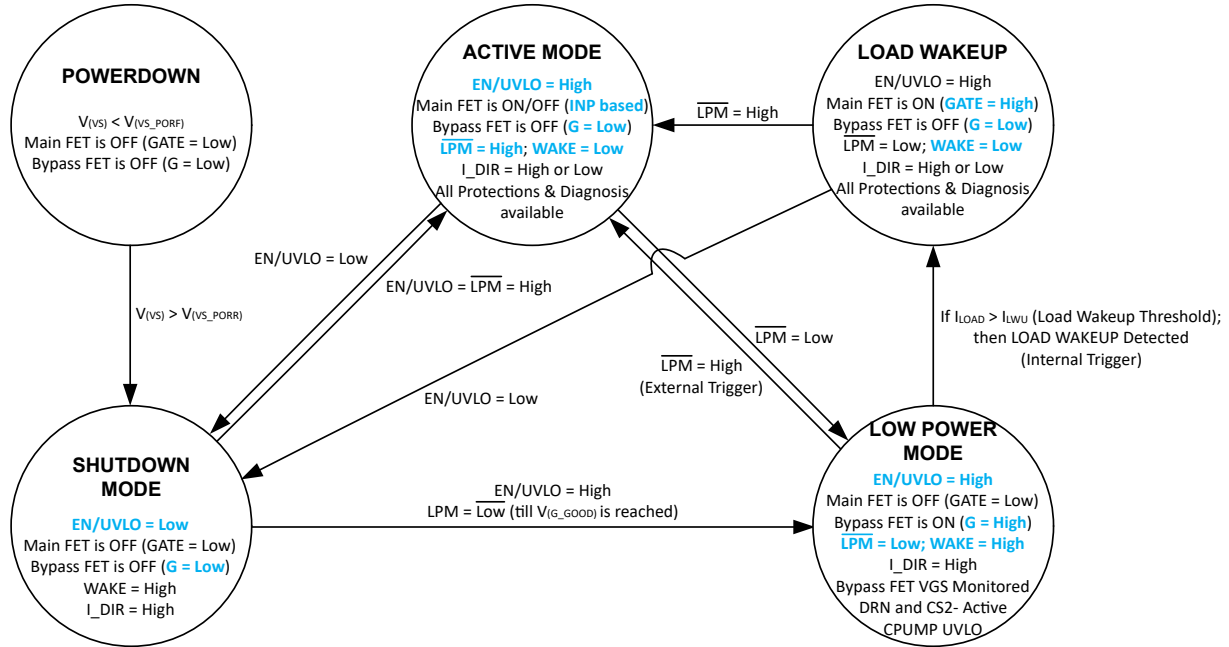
POWERDOWN

$V_{(VS)} < V_{(VS\_PORF)}$
Main FET is OFF (GATE = Low)
Bypass FET is OFF (G = Low)

ACTIVE MODE

EN/UVLO = High
Main FET is ON/OFF (INP based)
Bypass FET is OFF (G = Low)
$\overline{LPM}$ = High; WAKE = Low
I_DIR = High or Low
All Protections & Diagnosis available

LOAD WAKEUP

EN/UVLO = High
Main FET is ON (GATE = High)
Bypass FET is OFF (G = Low)
$\overline{LPM}$ = Low; WAKE = Low
I_DIR = High or Low
All Protections & Diagnosis available

$\overline{LPM}$ = High

$V_{(VS)} > V_{(VS\_PORR)}$

EN/UVLO = Low

EN/UVLO = $\overline{LPM}$ = High

EN/UVLO = Low

$\overline{LPM}$ = Low

$\overline{LPM}$ = High
(External Trigger)

If $I_{LOAD} > I_{LWU}$ (Load Wakeup Threshold); then LOAD WAKEUP Detected
(Internal Trigger)

SHUTDOWN MODE

EN/UVLO = Low
Main FET is OFF (GATE = Low)
Bypass FET is OFF (G = Low)
WAKE = High
I_DIR = High

EN/UVLO = High
$\overline{LPM}$ = Low (till $V_{(G\_GOOD)}$ is reached)

LOW POWER MODE

EN/UVLO = High
Main FET is OFF (GATE = Low)
Bypass FET is ON (G = High)
$\overline{LPM}$ = Low; WAKE = High
I_DIR = High
Bypass FET VGS Monitored
DRN and CS2- Active
CPUMP UVLO